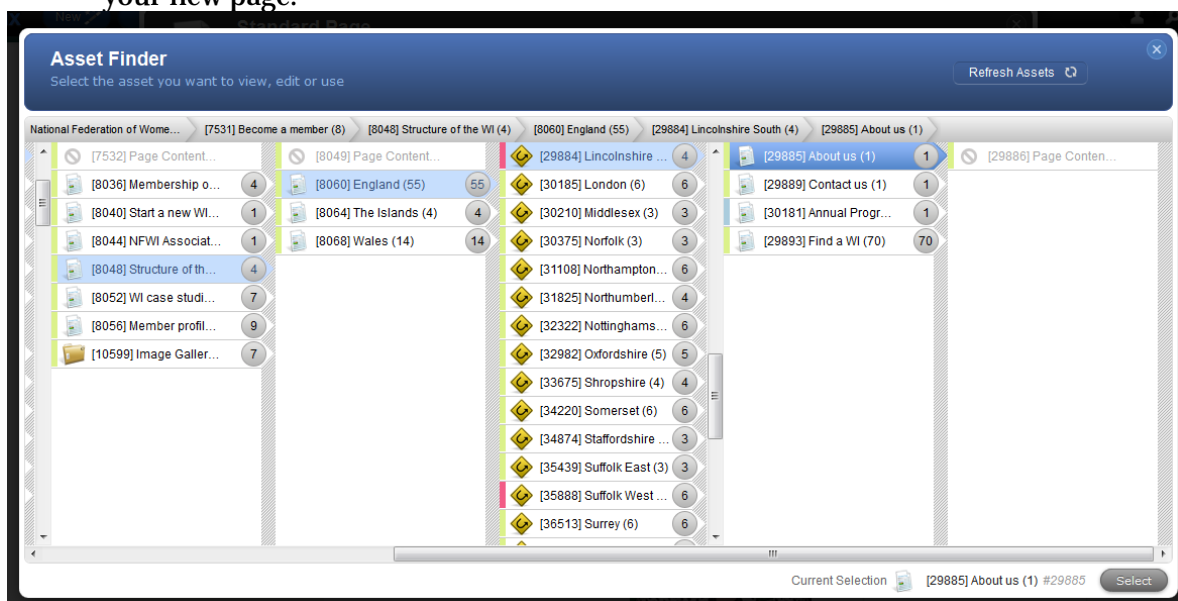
your new page.

Asset Finder
Select the asset you want to view, edit or use

Refresh Assets

National Federation of Wome... [7531] Become a member (8) [8048] Structure of the WI (4) [8060] England (55) [29884] Lincolnshire South (4) [29885] About us (1)

[7532] Page Content...
[8036] Membership o... 4
[8040] Start a new WI... 1
[8044] NFWI Associat... 1
[8048] Structure of th... 4
[8052] WI case studi... 7
[8056] Member profil... 9
[10599] Image Galler... 7

[8049] Page Content...
[8060] England (55) 55
[8064] The Islands (4) 4
[8068] Wales (14) 14

[29884] Lincolnshire ... 4
[30185] London (6) 6
[30210] Middlesex (3) 3
[30375] Norfolk (3) 3
[31108] Northampton... 6
[31825] Northumberl... 4
[32322] Nottinghams... 6
[32982] Oxfordshire (5) 5
[33675] Shropshire (4) 4
[34220] Somerset (6) 6
[34874] Staffordshire ... 3
[35439] Suffolk East (3) 3
[35888] Suffolk West ... 6
[36513] Surrey (6) 6

[29885] About us (1) 1
[29889] Contact us (1) 1
[30181] Annual Progr... 1
[29893] Find a WI (70) 70

[29886] Page Conten...

Current Selection [29885] About us (1) #29885 Select